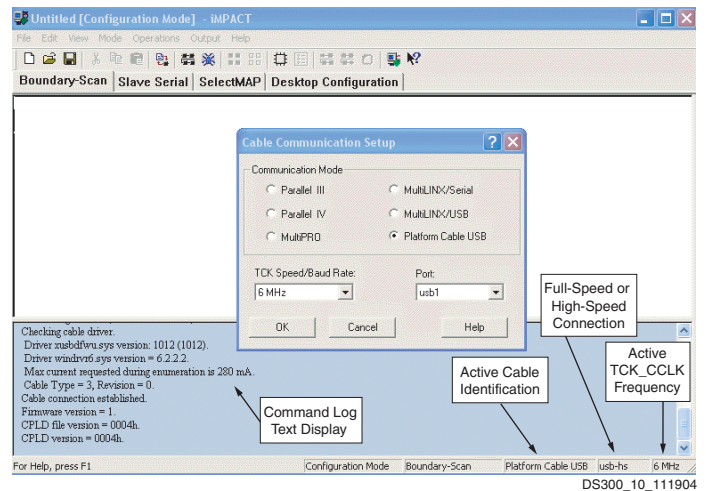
Untitled [Configuration Mode] - iMPACT

File Edit View Mode Operations Output Help

Boundary-Scan | Slave Serial | SelectMAP | Desktop Configuration

Cable Communication Setup

Communication Mode

Parallel III

MultiLINX/Serial

Parallel IV

MultiLINX/USB

MultiPRO

Platform Cable USB

TCK Speed/Baud Rate:

6 MHz

Port:

usb1

OK

Cancel

Help

Checking cable driver.
Driver xusbdfwu.sys version: 1012 (1012).
Driver windrvr6.sys version = 6.2.2.2.
Max current requested during enumeration is 280 mA.
Cable Type = 3, Revision = 0.
Cable connection established.
Firmware version = 1.
CPLD file version = 0004h.
CPLD version = 0004h.

Command Log Text Display

Active Cable Identification

Full-Speed or High-Speed Connection

Active TCK_CCLK Frequency

For Help, press F1

Configuration Mode

Boundary-Scan

Platform Cable USB

usb-hs

6 MHz

DS300_10_111904